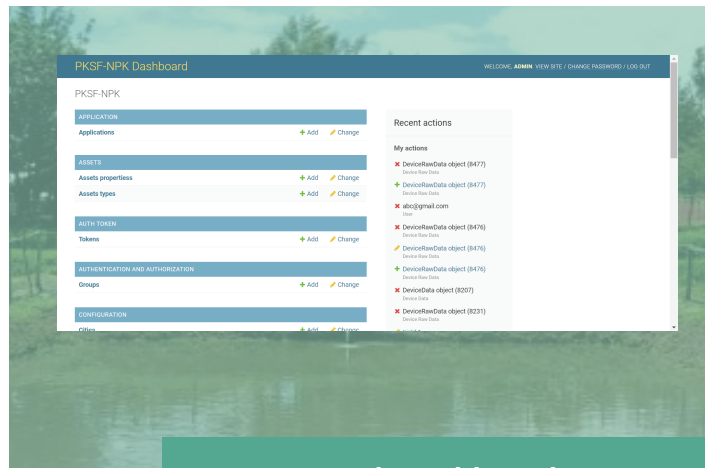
PKSF-NPK Dashboard

WELCOME, ADMIN. VIEW SITE / CHANGE PASSWORD / LOG OUT

PKSF-NPK

APPLICATION

Applications + Add Change

ASSETS

Assets propertiess + Add Change

Assets types + Add Change

AUTH TOKEN

Tokens + Add Change

AUTHENTICATION AND AUTHORIZATION

Groups + Add Change

CONFIGURATION

Cities + Add Change

Recent actions

My actions

DeviceRawData object (8477)
Device Raw Data

DeviceRawData object (8477)
Device Raw Data

abc@gmail.com
User

DeviceRawData object (8476)
Device Raw Data

DeviceRawData object (8476)
Device Raw Data

DeviceRawData object (8476)
Device Raw Data

DeviceData object (8207)
Device Data

DeviceRawData object (8231)
Device Raw Data

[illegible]